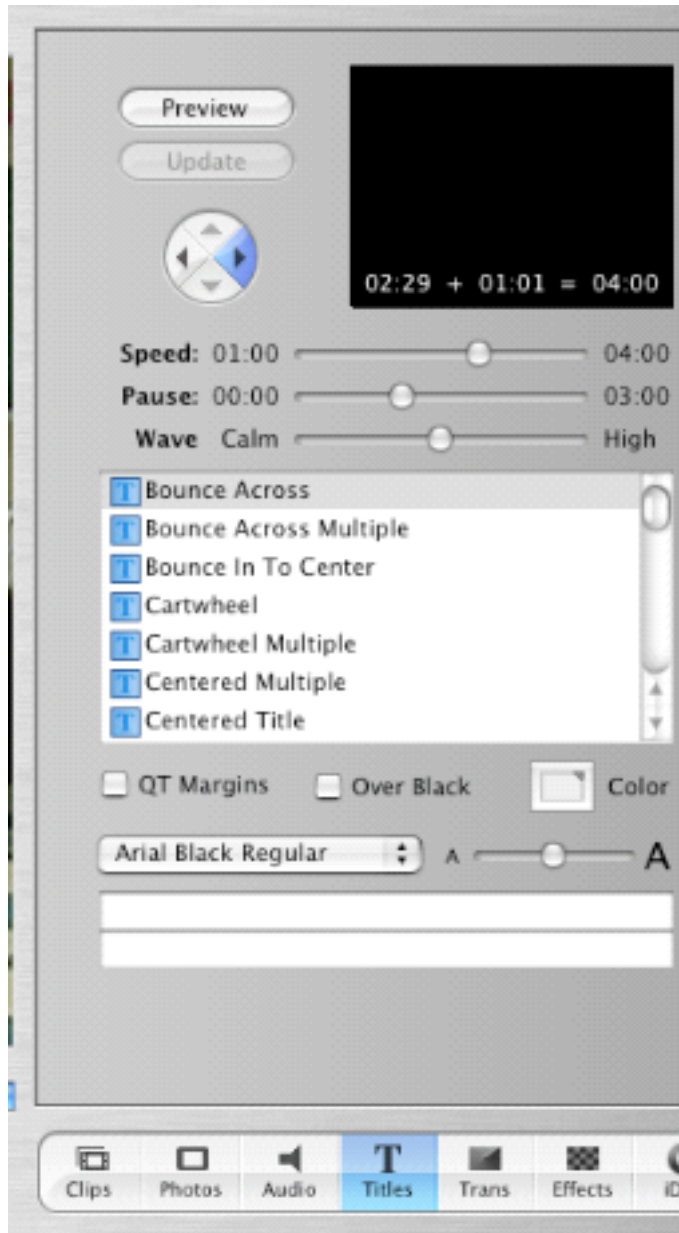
Preview

Update

02:29 + 01:01 = 04:00

Speed: 01:00 04:00
Pause: 00:00 03:00
Wave Calm High

T Bounce Across
T Bounce Across Multiple
T Bounce In To Center
T Cartwheel
T Cartwheel Multiple
T Centered Multiple
T Centered Title

QT Margins Over Black Color

Arial Black Regular A A

Clips Photos Audio Titles Trans Effects iD